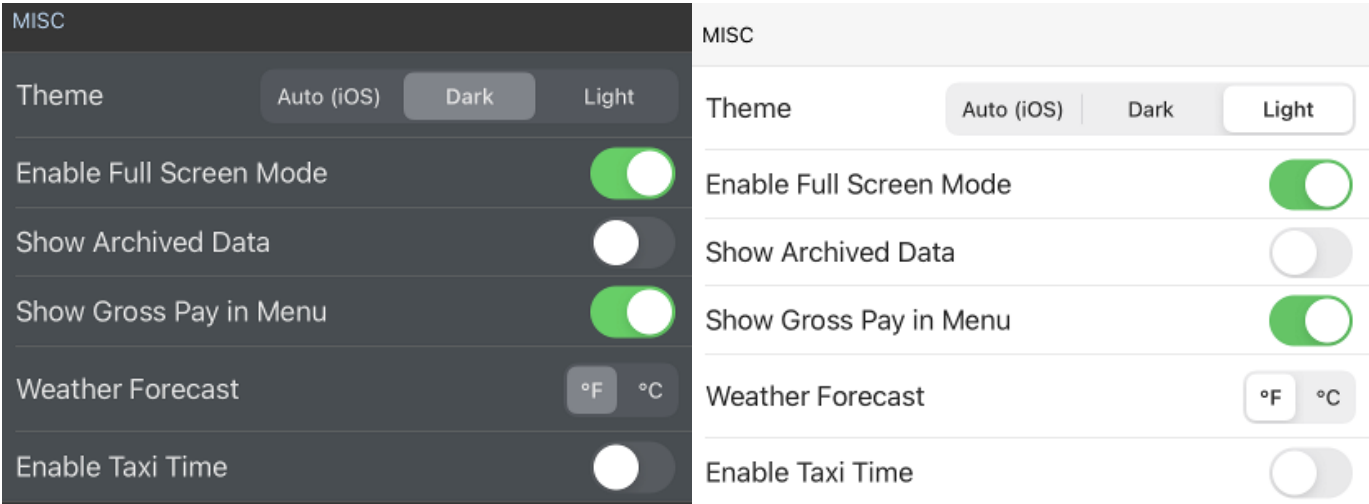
MISC

Theme Auto (iOS) Dark Light

Enable Full Screen Mode

Show Archived Data

Show Gross Pay in Menu

Weather Forecast °F °C

Enable Taxi Time

MISC

Theme Auto (iOS) Dark Light

Enable Full Screen Mode

Show Archived Data

Show Gross Pay in Menu

Weather Forecast °F °C

Enable Taxi Time